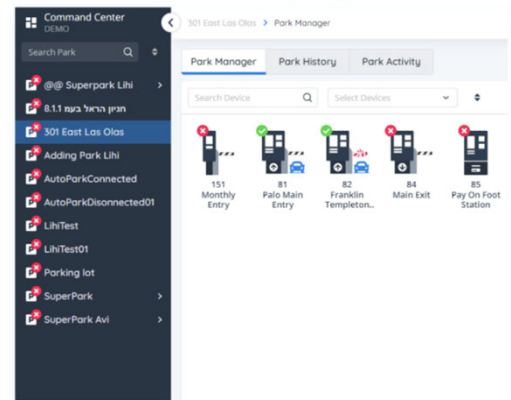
Command Center
DEMO

Search Park

@@ Superpark Lihi
חניון הראל בעמ 8.1.1
301 East Las Olas
Adding Park Lihi
AutoParkConnected
AutoParkDisonnected01
LihiTest
LihiTest01
Parking lot
SuperPark
SuperPark Avi

301 East Las Olas > Park Manager

Park Manager
Park History
Park Activity

Search Device
Select Devices

151 Monthly Entry
81 Palo Main Entry
82 Franklin Templeton...
84 Main Exit
85 Pay On Foot Station